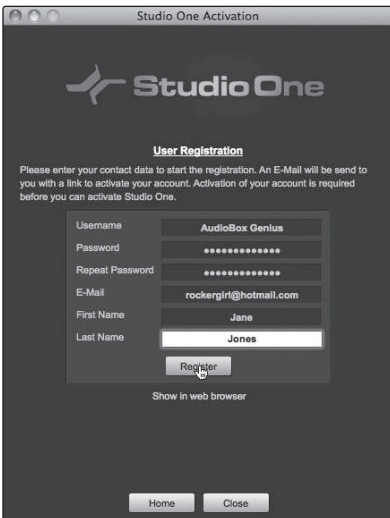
Studio One Activation

Studio One

User Registration

Please enter your contact data to start the registration. An E-Mail will be send to you with a link to activate your account. Activation of your account is required before you can activate Studio One.

| | |
|---|---|
| Username | AudioBox Genius |
| Password | ••••••••••••• |
| Repeat Password | ••••••••••••• |
| E-Mail | rockergirl@hotmail.com |
| First Name | Jane |
| Last Name | Jones |

Register

Show in web browser

Home Close